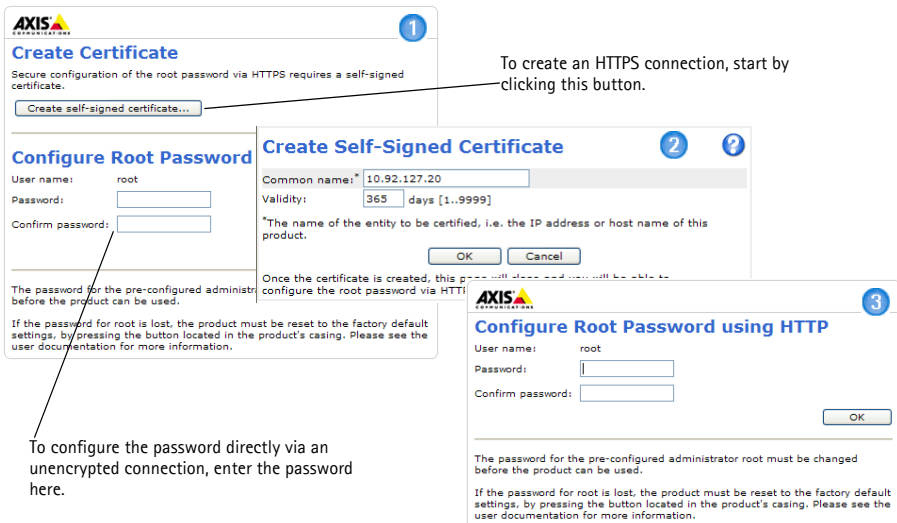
AXIS COMMUNICATIONS

1

Create Certificate

Secure configuration of the root password via HTTPS requires a self-signed certificate.

Create self-signed certificate...

To create an HTTPS connection, start by clicking this button.

Configure Root Password

User name: root

Password:

Confirm password:

The password for the pre-configured administrato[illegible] before the product can be used.

If the password for root is lost, the product must be reset to the factory default settings, by pressing the button located in the product's casing. Please see the user documentation for more information.

Create Self-Signed Certificate

2

?

Common name:* 10.92.127.20

Validity: 365 days [1..9999]

*The name of the entity to be certified, i.e. the IP address or host name of this product.

OK Cancel

Once the certificate is created, this pa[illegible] configure the root password via HTTP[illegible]

AXIS COMMUNICATIONS

3

Configure Root Password using HTTP

User name: root

Password:

Confirm password:

OK

The password for the pre-configured administrator root must be changed before the product can be used.

If the password for root is lost, the product must be reset to the factory default settings, by pressing the button located in the product's casing. Please see the user documentation for more information.

To configure the password directly via an unencrypted connection, enter the password here.